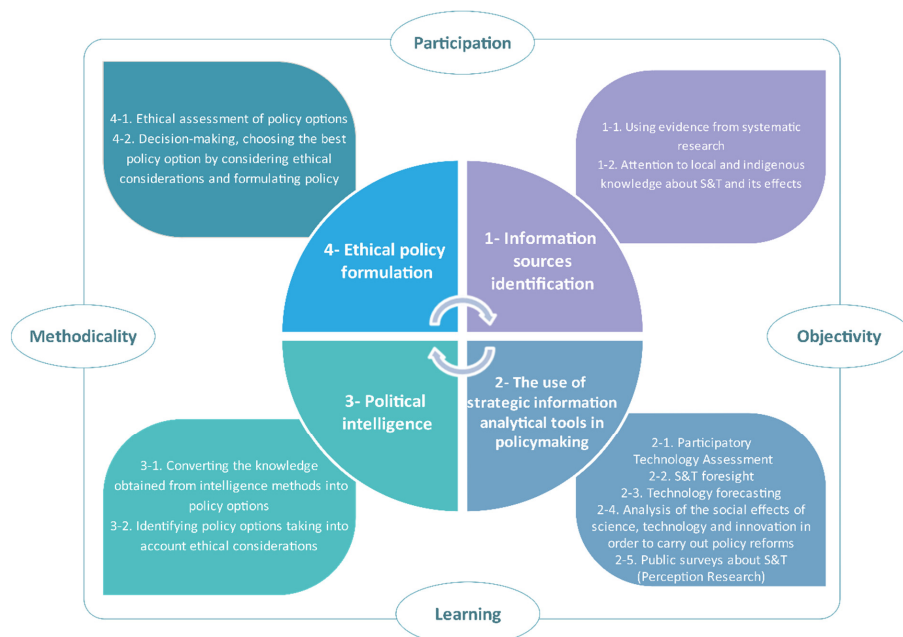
Participation

4-1. Ethical assessment of policy options
4-2. Decision-making, choosing the best policy option by considering ethical considerations and formulating policy

1-1. Using evidence from systematic research
1-2. Attention to local and indigenous knowledge about S&T and its effects

4- Ethical policy formulation

1- Information sources identification

Methodicality

Objectivity

3- Political intelligence

2- The use of strategic information analytical tools in policymaking

3-1. Converting the knowledge obtained from intelligence methods into policy options
3-2. Identifying policy options taking into account ethical considerations

2-1. Participatory Technology Assessment
2-2. S&T foresight
2-3. Technology forecasting
2-4. Analysis of the social effects of science, technology and innovation in order to carry out policy reforms
2-5. Public surveys about S&T (Perception Research)

Learning